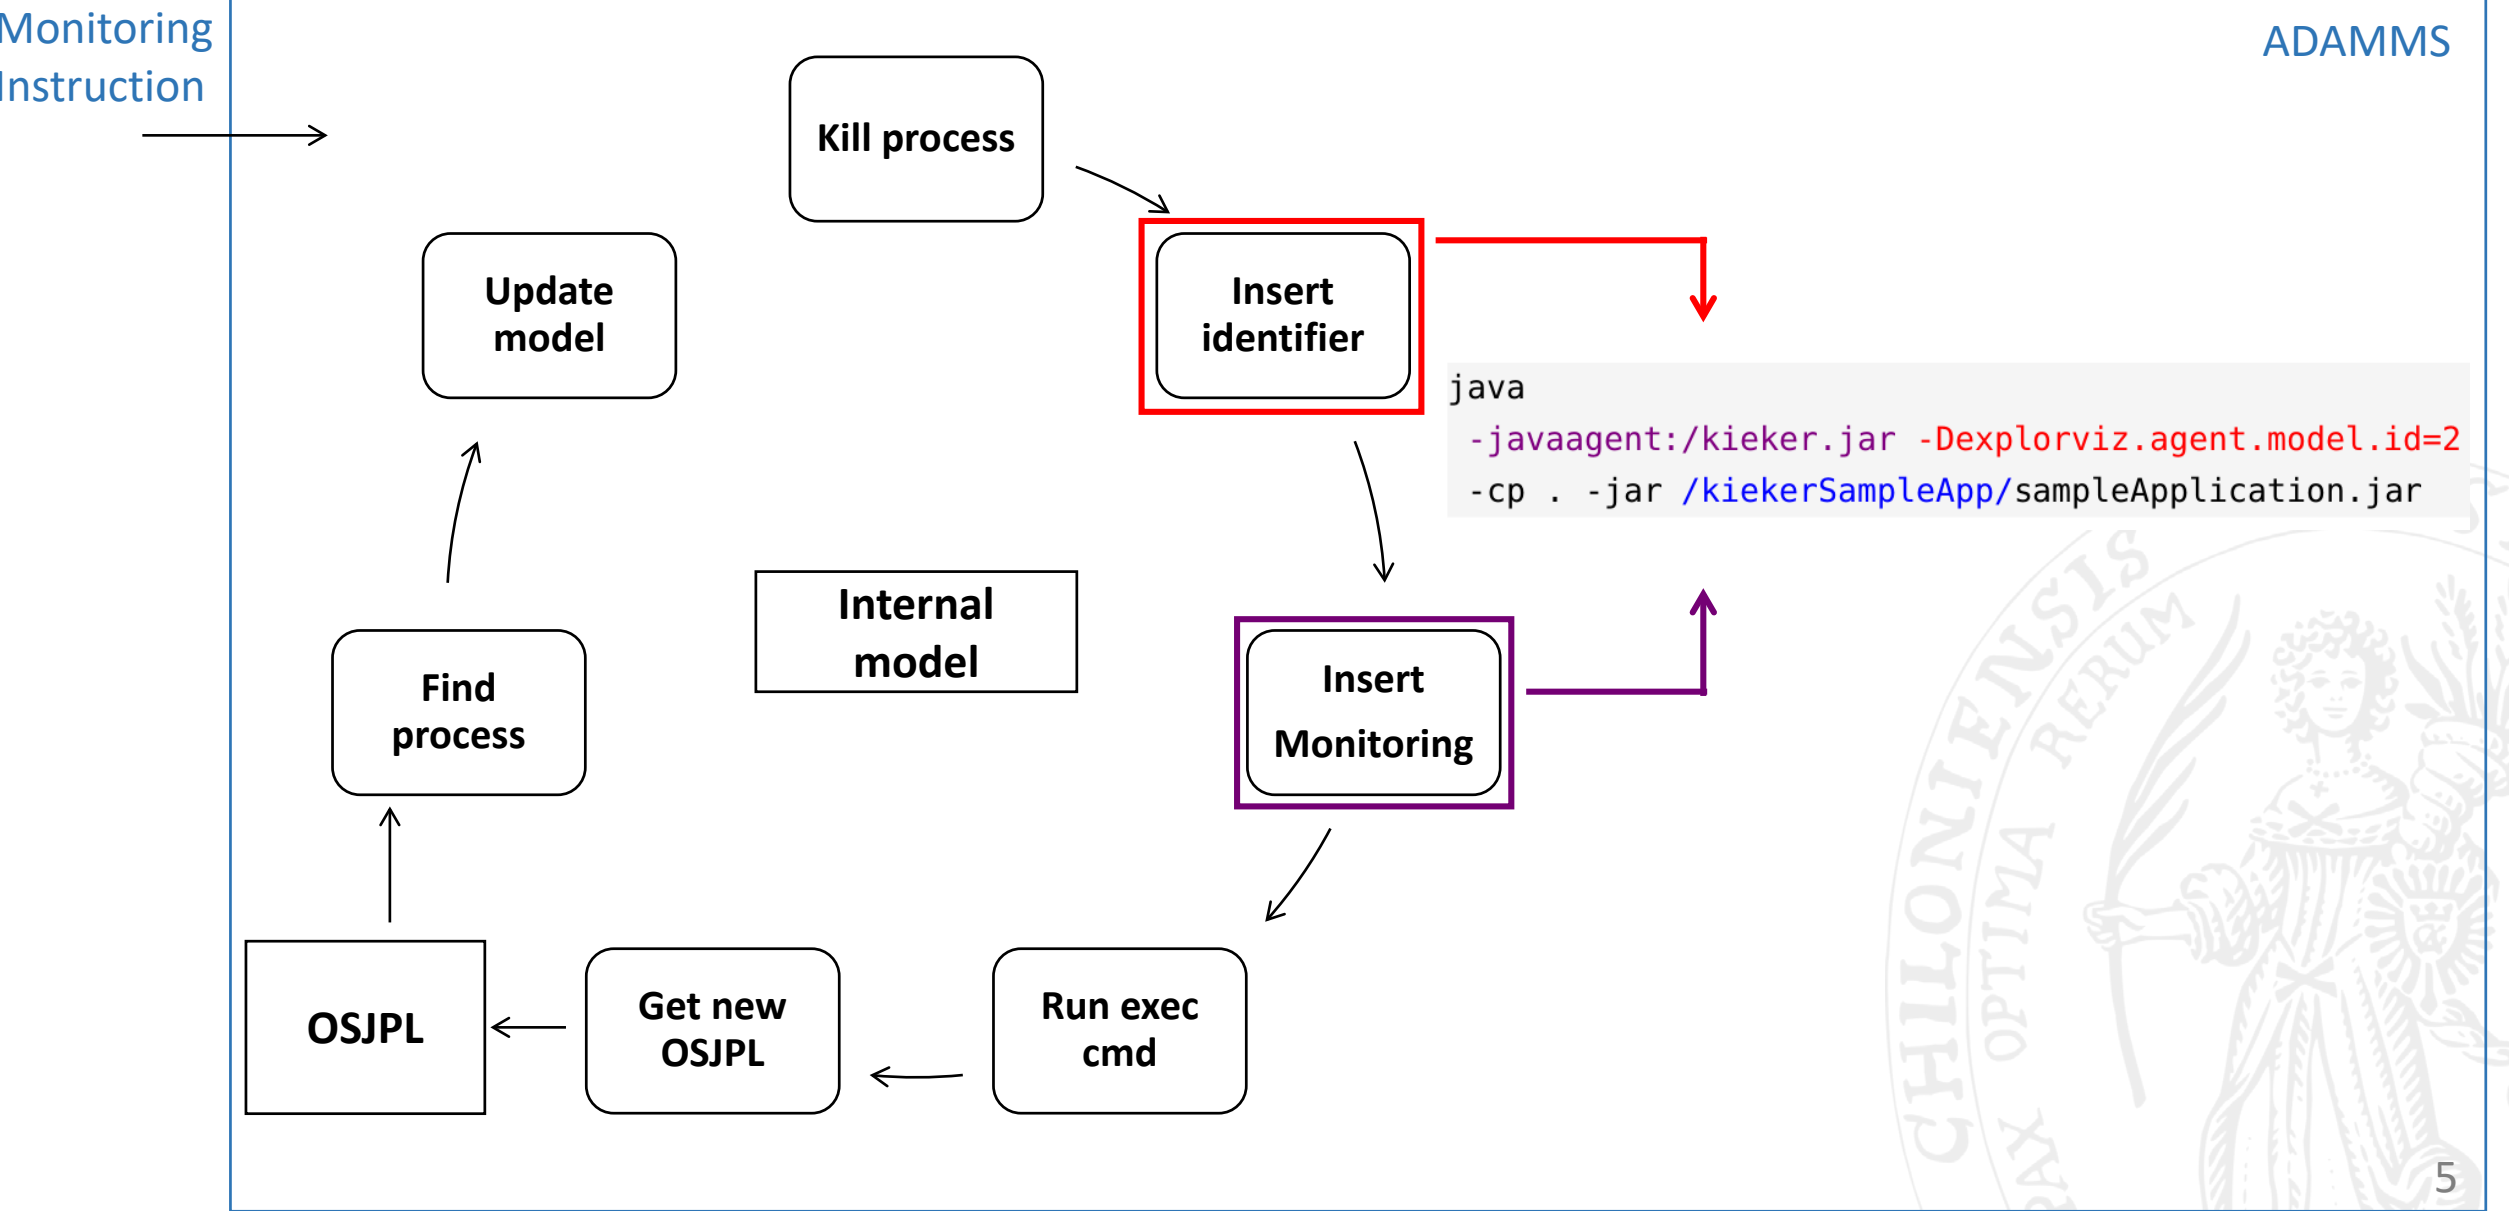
Monitoring Instruction

ADAMMS

Kill process

Update model

Insert identifier

java
-javaagent:/kieker.jar -Dexplorviz.agent.model.id=2
-cp . -jar /kiekerSampleApp/sampleApplication.jar

Internal model

Find process

Insert Monitoring

OSJPL

Get new OSJPL

Run exec cmd

CHRISTIANO ALBERTINA KILIENSIS RERUM OPTIMA PAX

5